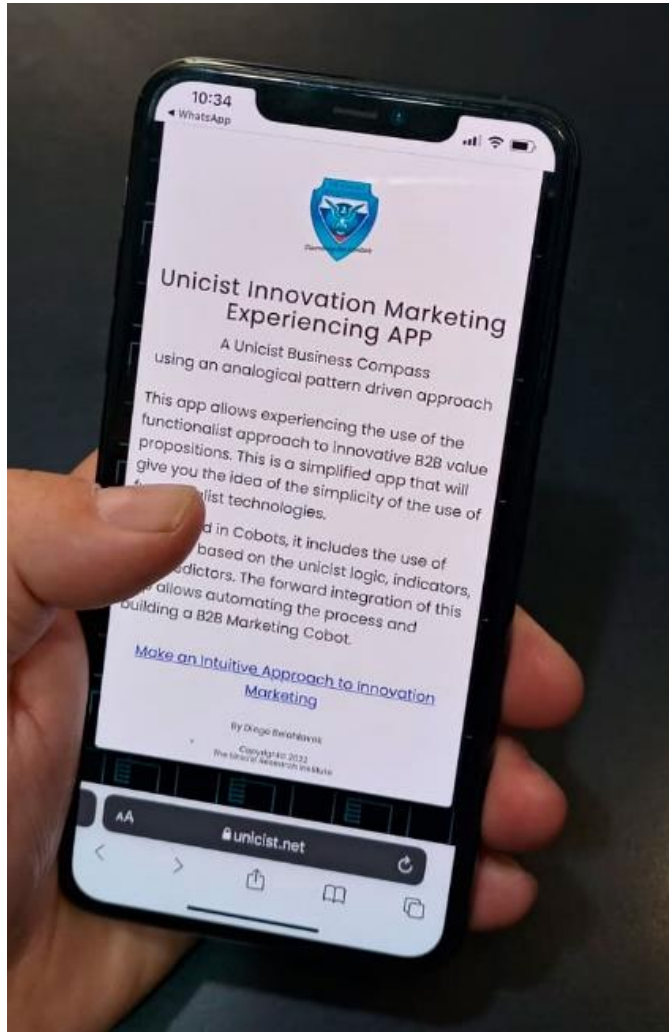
10:34
◀ WhatsApp

Unicist Innovation Marketing Experiencing APP

A Unicist Business Compass using an analogical pattern driven approach

This app allows experiencing the use of the functionalist approach to innovative B2B value propositions. This is a simplified app that will give you the idea of the simplicity of the use of f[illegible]list technologies.

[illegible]d in Cobots, it includes the use of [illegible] based on the unicist logic, indicators, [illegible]dictors. The forward integration of this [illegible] allows automating the process and building a B2B Marketing Cobot.

Make an Intuitive Approach to Innovation Marketing

By Diego Belohlavek

Copyright 2022
The Unicist Research Institute

AA
unicist.net